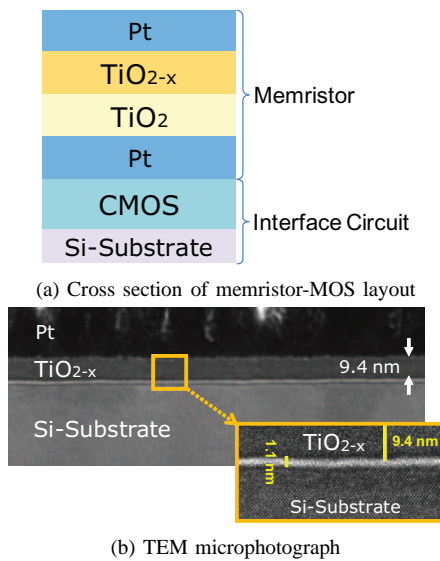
Pt
$TiO_{2-x}$
$TiO_2$
Pt
CMOS
Si-Substrate
Memristor
Interface Circuit

(a) Cross section of memristor-MOS layout

Pt
$TiO_{2-x}$
9.4 nm
Si-Substrate
$TiO_{2-x}$
9.4 nm
1.1 nm
Si-Substrate

(b) TEM microphotograph